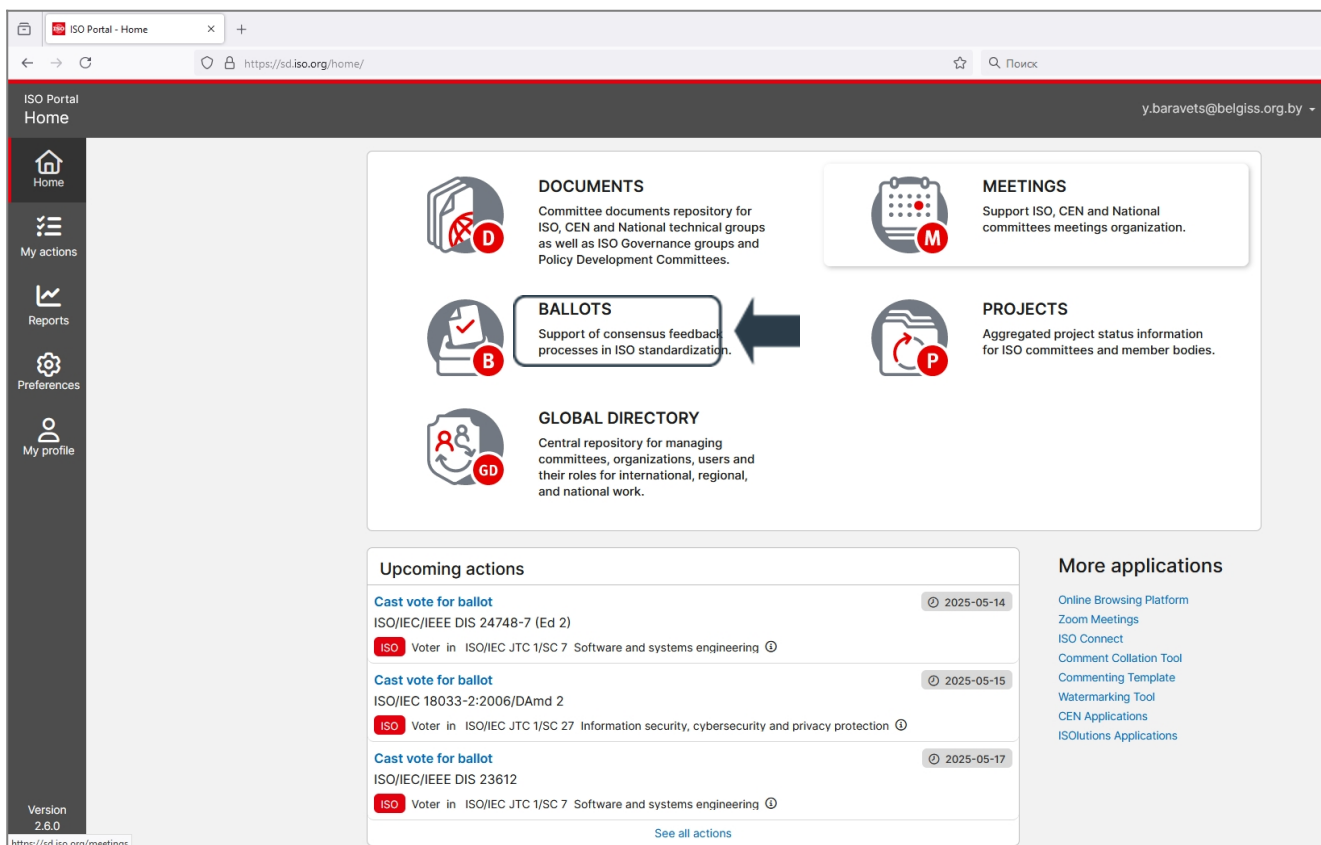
ISO Portal - Home

https://sd.iso.org/home/

Поиск

ISO Portal
Home

y.baravets@belgiss.org.by

Home

My actions

Reports

Preferences

My profile

DOCUMENTS
Committee documents repository for ISO, CEN and National technical groups as well as ISO Governance groups and Policy Development Committees.

MEETINGS
Support ISO, CEN and National committees meetings organization.

BALLOTS
Support of consensus feedback processes in ISO standardization.

PROJECTS
Aggregated project status information for ISO committees and member bodies.

GLOBAL DIRECTORY
Central repository for managing committees, organizations, users and their roles for international, regional, and national work.

Upcoming actions

Cast vote for ballot
2025-05-14
ISO/IEC/IEEE DIS 24748-7 (Ed 2)
ISO Voter in ISO/IEC JTC 1/SC 7 Software and systems engineering

Cast vote for ballot
2025-05-15
ISO/IEC 18033-2:2006/DAmd 2
ISO Voter in ISO/IEC JTC 1/SC 27 Information security, cybersecurity and privacy protection

Cast vote for ballot
2025-05-17
ISO/IEC/IEEE DIS 23612
ISO Voter in ISO/IEC JTC 1/SC 7 Software and systems engineering

See all actions

More applications
Online Browsing Platform
Zoom Meetings
ISO Connect
Comment Collation Tool
Commenting Template
Watermarking Tool
CEN Applications
ISOlutions Applications

Version
2.6.0

https://sd.iso.org/meetings